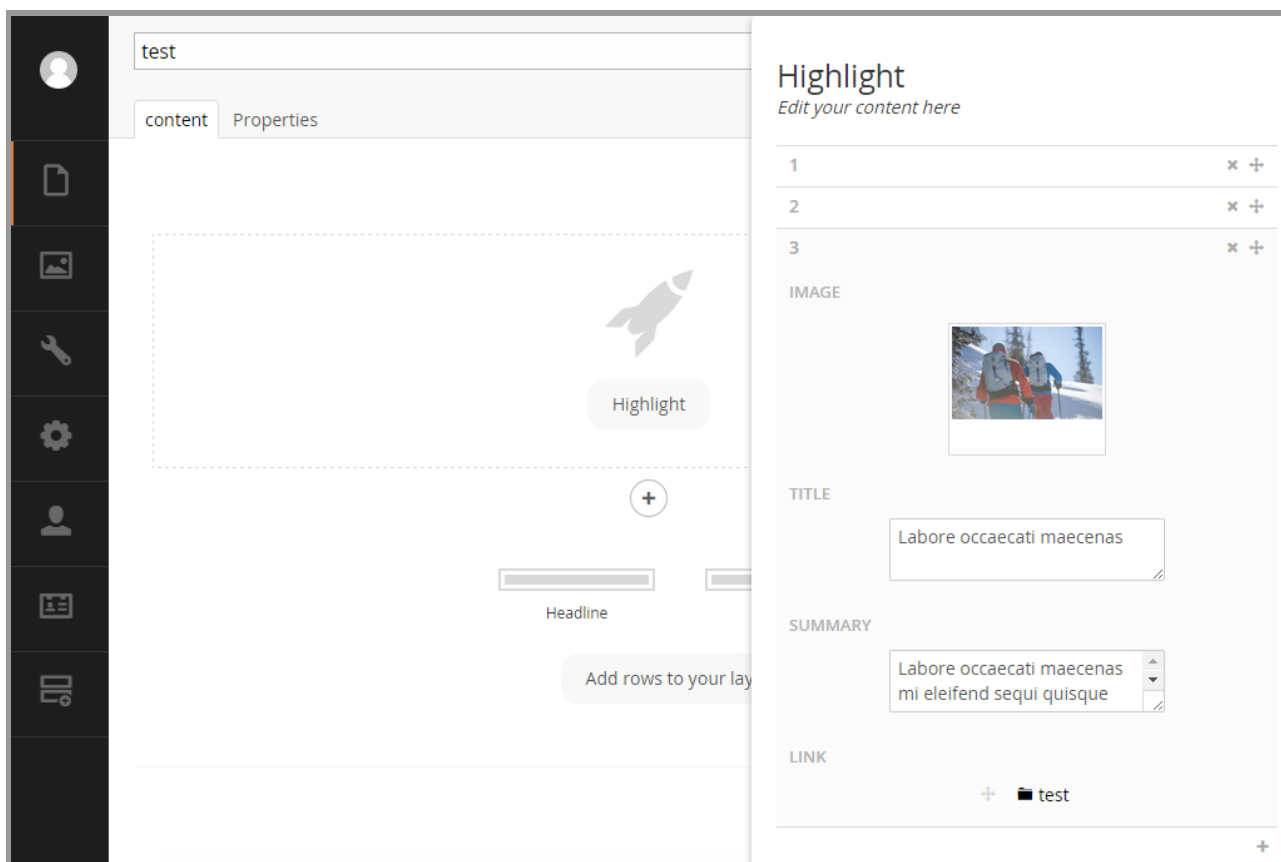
test

content Properties

Highlight

+

Headline

Add rows to your lay

Highlight
*Edit your content here*

1

2

3

IMAGE

TITLE

Labore occaecati maecenas

SUMMARY

Labore occaecati maecenas mi eleifend sequi quisque

LINK

test

+